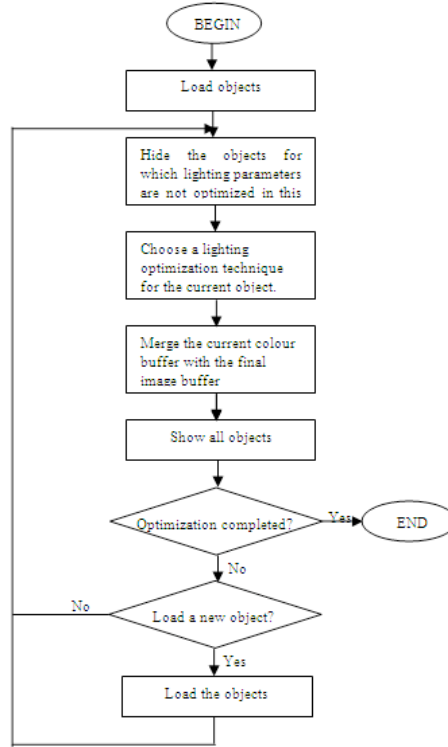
BEGIN

Load objects

Hide the objects for which lighting parameters are not optimized in this

Choose a lighting optimization technique for the current object.

Merge the current colour buffer with the final image buffer

Show all objects

Optimization completed?

Yes

END

No

No

Load a new object?

Yes

Load the objects